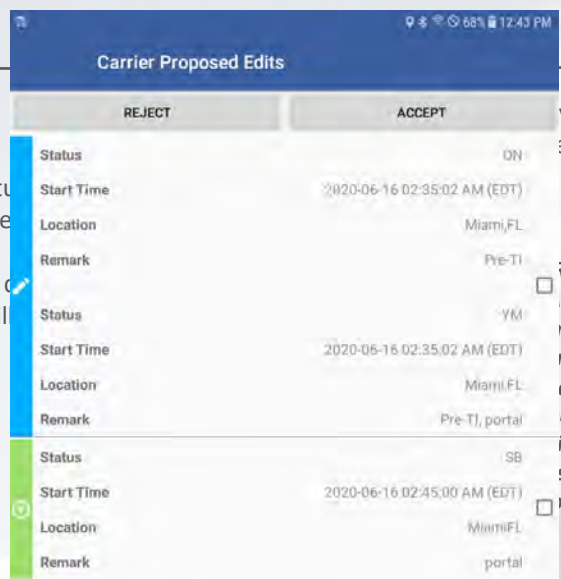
68% 12:43 PM

Carrier Proposed Edits

REJECT

ACCEPT

Status ON
Start Time 2020-06-16 02:35:02 AM (EDT)
Location Miami,FL
Remark Pre-TI

Status YM
Start Time 2020-06-16 02:35:02 AM (EDT)
Location Miami,FL
Remark Pre-TI, portal

Status SB
Start Time 2020-06-16 02:45:00 AM (EDT)
Location Miami,FL
Remark portal